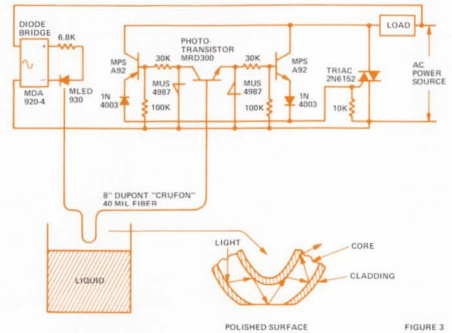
DIODE BRIDGE

6.8K

MDA 920-4

MLED 930

MPS A92

1N 4003

30K

MUS 4987

100K

PHOTO-TRANSISTOR MRD300

30K

MUS 4987

100K

MPS A92

1N 4003

LOAD

TRIAC 2N6152

10K

AC POWER SOURCE

8" DUPONT "CRUFON" 40 MIL FIBER

LIQUID

LIGHT

CORE

CLADDING

POLISHED SURFACE

FIGURE 3